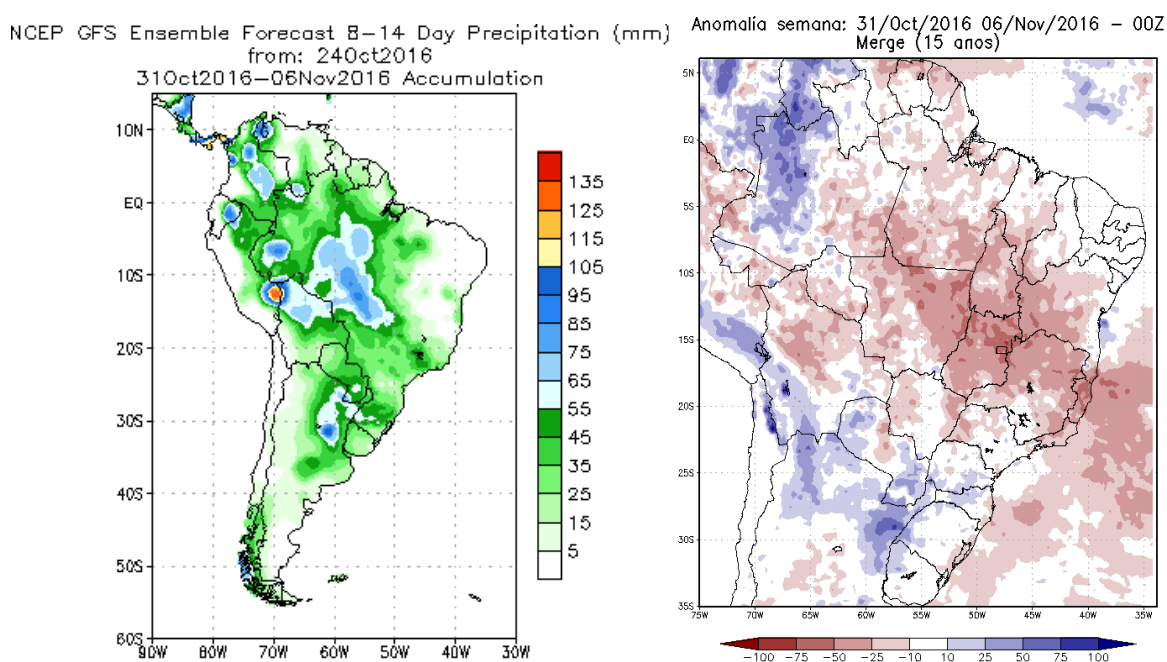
NCEP GFS Ensemble Forecast 8-14 Day Precipitation (mm)
from: 24Oct2016
31Oct2016-06Nov2016 Accumulation

10N
EQ
10S
20S
30S
40S
50S
60S
90W 80W 70W 60W 50W 40W 30W

135
125
115
105
95
85
75
65
55
45
35
25
15
5

Anomalia semana: 31/Oct/2016 06/Nov/2016 - 00Z
Merge (15 anos)

5N
EQ
5S
10S
15S
20S
25S
30S
35S
75W 70W 65W 60W 55W 50W 45W 40W 35W

-100 -75 -50 -25 -10 10 25 50 75 100